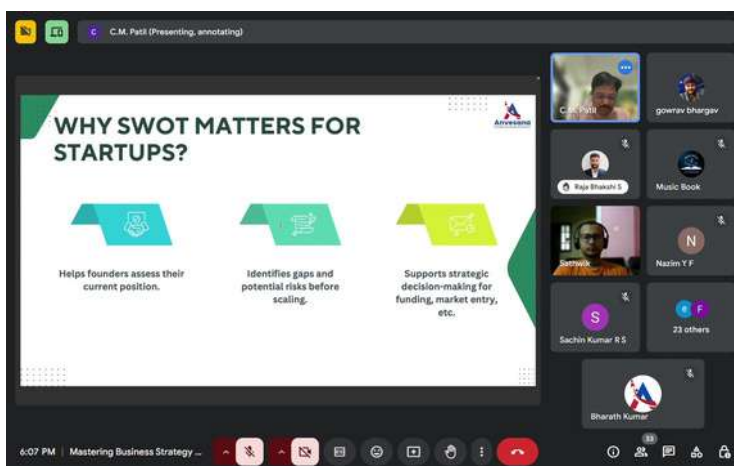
C.M. Patil (Presenting, annotating)

WHY SWOT MATTERS FOR STARTUPS?

Anvesana

Helps founders assess their current position.

Identifies gaps and potential risks before scaling.

Supports strategic decision-making for funding, market entry, etc.

C.M. Patil

gowrav bhargav

Raja Bhakshi S

Music Book

Sathwik

N

Nazim Y F

S

Sachin Kumar R S

23 others

Bharath Kumar

6:07 PM | Mastering Business Strategy ...

33